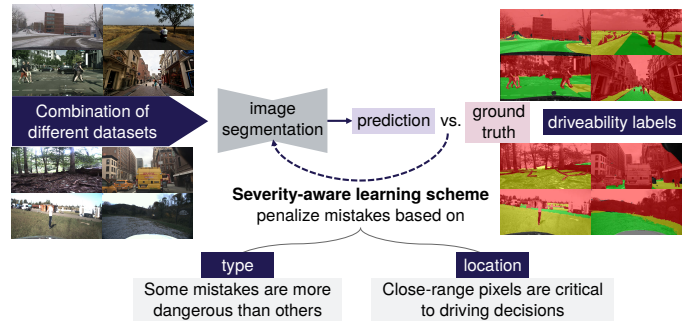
Combination of different datasets

image segmentation

prediction

vs.

ground truth

driveability labels

Severity-aware learning scheme
penalize mistakes based on

type
Some mistakes are more dangerous than others

location
Close-range pixels are critical to driving decisions